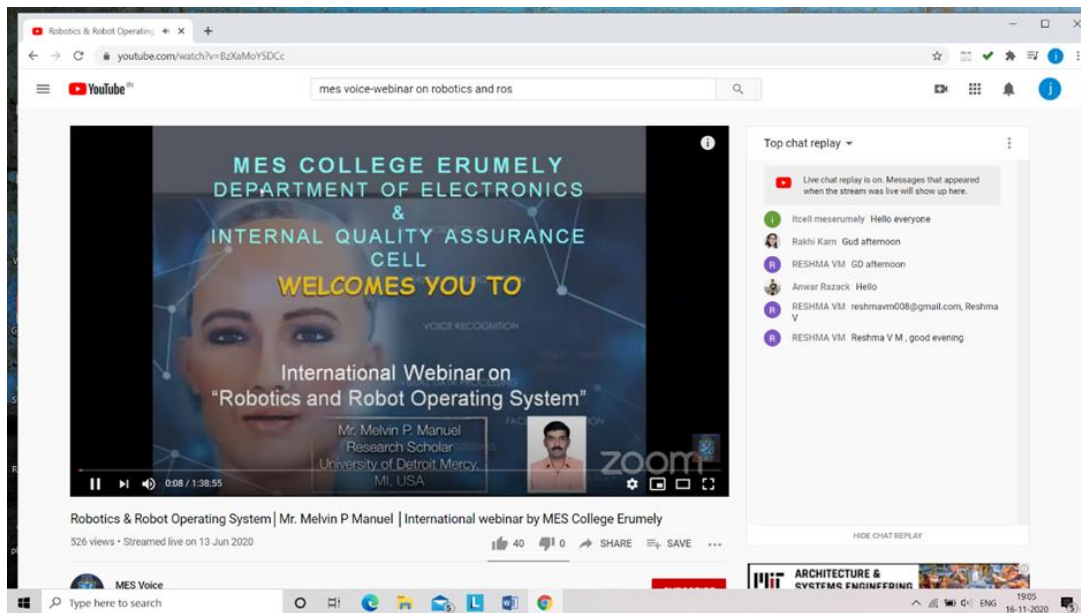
Robotics & Robot Operating

youtube.com/watch?v=BzXaMoY5DCc

YouTube IN

mes voice-webinar on robotics and ros

MES COLLEGE ERUMELY
DEPARTMENT OF ELECTRONICS
&
INTERNAL QUALITY ASSURANCE CELL
WELCOMES YOU TO

VOICE RECOGNITION

International Webinar on
"Robotics and Robot Operating System"

Mr. Melvin P. Manuel
Research Scholar
University of Detroit Mercy,
MI, USA

zoom

0:08 / 1:38:55

Top chat replay

Live chat replay is on. Messages that appeared when the stream was live will show up here.

Itcell meserumely Hello everyone
Rakhi Karn Gud afternoon
RESHMA VM GD afternoon
Anwar Razack Hello
RESHMA VM reshmavm008@gmail.com, Reshma V
RESHMA VM Reshma V M , good evening

HIDE CHAT REPLAY

Robotics & Robot Operating System| Mr. Melvin P Manuel |International webinar by MES College Erumely

526 views • Streamed live on 13 Jun 2020

40 0 SHARE SAVE

MES Voice

ARCHITECTURE & SYSTEMS ENGINEERING

Type here to search

ENG 19:05 16-11-2020